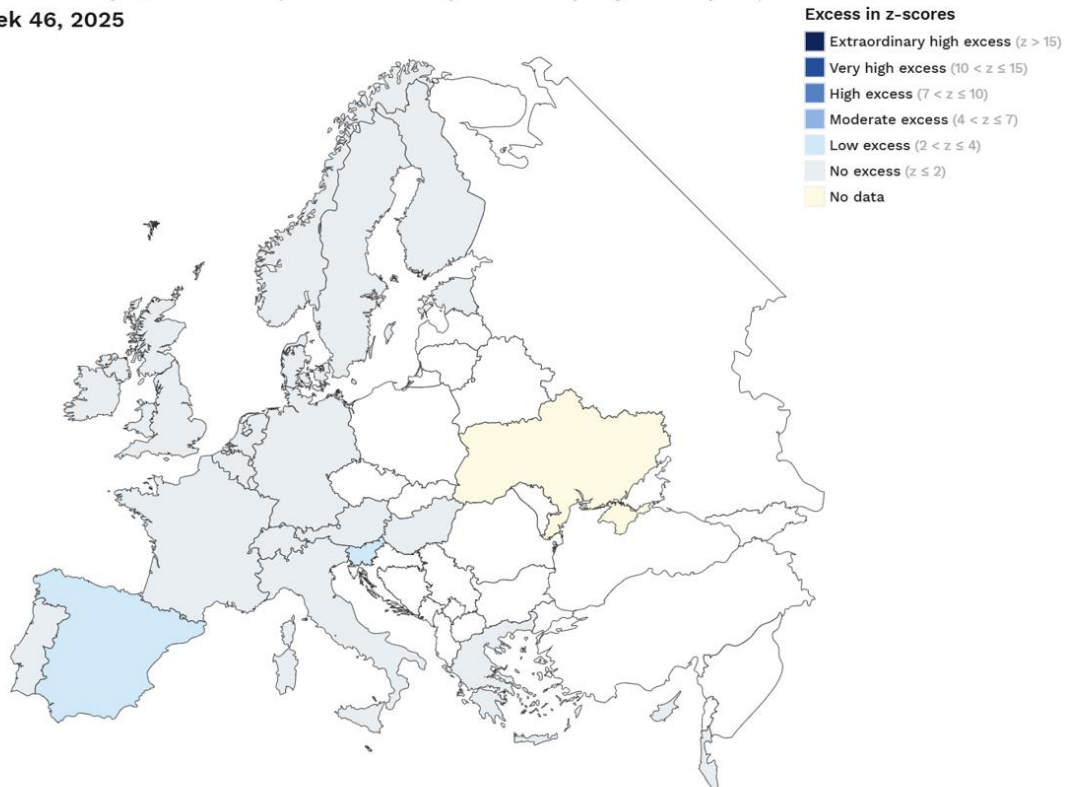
ek 46, 2025

Excess in z-scores
Extraordinary high excess $(z > 15)$
Very high excess $(10 < z \leq 15)$
High excess $(7 < z \leq 10)$
Moderate excess $(4 < z \leq 7)$
Low excess $(2 < z \leq 4)$
No excess $(z \leq 2)$
No data